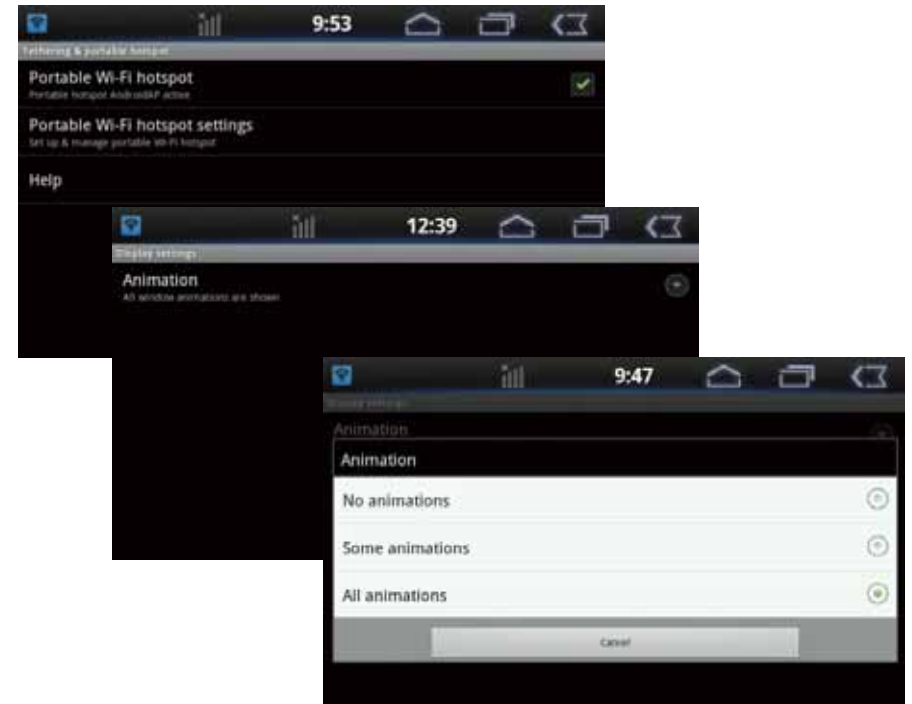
9:53

Tethering & portable hotspot

Portable Wi-Fi hotspot
Portable hotspot AndroidAP active

Portable Wi-Fi hotspot settings
Set up & manage portable Wi-Fi hotspot

Help

12:39

Display settings

Animation
All window animations are shown

9:47

Display settings

Animation

Animation

No animations

Some animations

All animations

Cancel